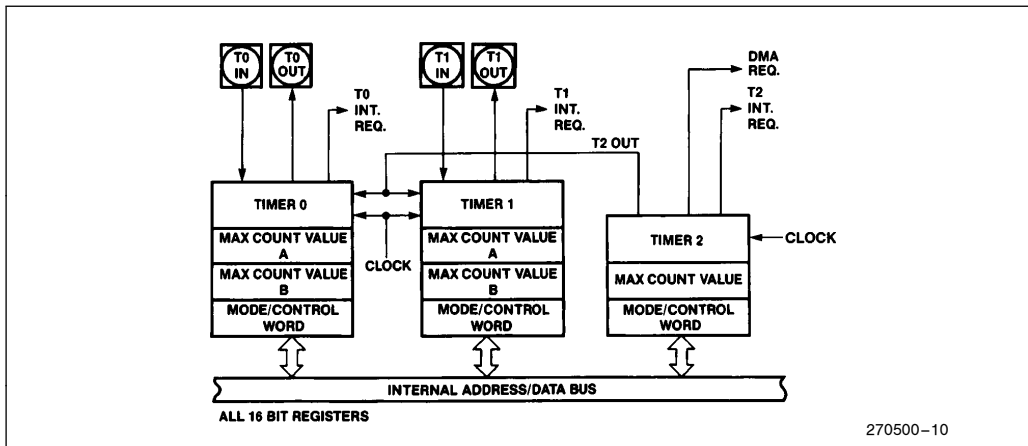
T0 IN
T0 OUT
T0 INT. REQ.
T1 IN
T1 OUT
T1 INT. REQ.
DMA REQ.
T2 INT. REQ.
T2 OUT
TIMER 0
MAX COUNT VALUE A
MAX COUNT VALUE B
MODE/CONTROL WORD
CLOCK
TIMER 1
MAX COUNT VALUE A
MAX COUNT VALUE B
MODE/CONTROL WORD
TIMER 2
CLOCK
MAX COUNT VALUE
MODE/CONTROL WORD
INTERNAL ADDRESS/DATA BUS
ALL 16 BIT REGISTERS
270500–10